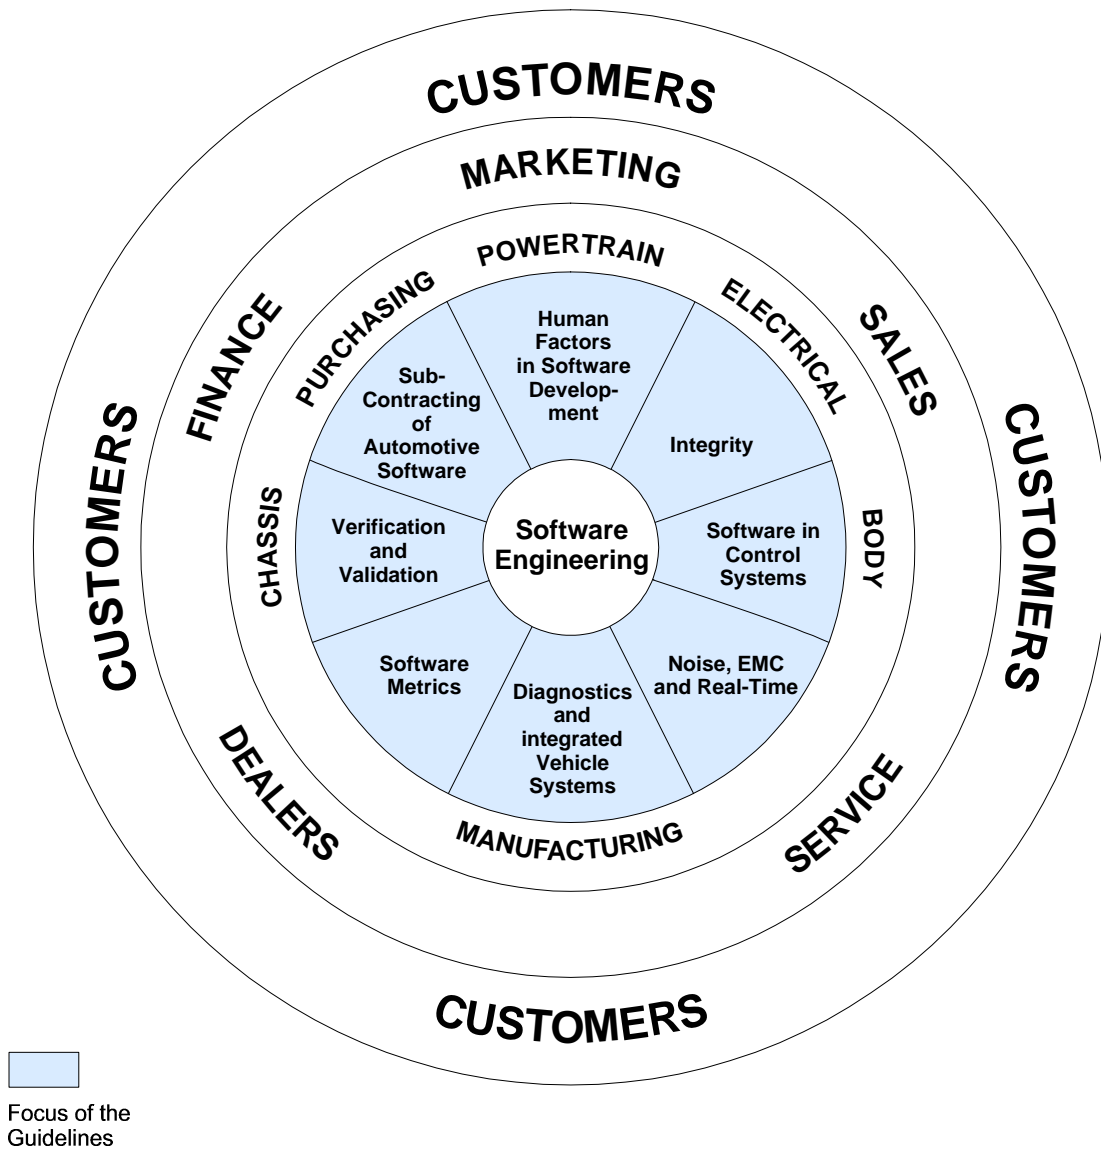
CUSTOMERS

MARKETING

FINANCE

SALES

CUSTOMERS

CUSTOMERS

POWERTRAIN

PURCHASING

ELECTRICAL

CHASSIS

BODY

Human Factors in Software Development

Sub-Contracting of Automotive Software

Integrity

Software Engineering

Verification and Validation

Software in Control Systems

Software Metrics

Noise, EMC and Real-Time

Diagnostics and integrated Vehicle Systems

MANUFACTURING

DEALERS

SERVICE

CUSTOMERS

Focus of the Guidelines